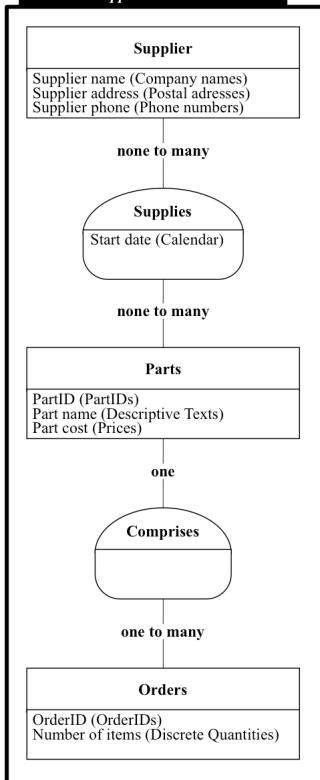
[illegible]

Supplier

Supplier name (Company names)
Supplier address (Postal adresses)
Supplier phone (Phone numbers)

none to many

Supplies

Start date (Calendar)

none to many

Parts

PartID (PartIDs)
Part name (Descriptive Texts)
Part cost (Prices)

one

Comprises

one to many

Orders

OrderID (OrderIDs)
Number of items (Discrete Quantities)